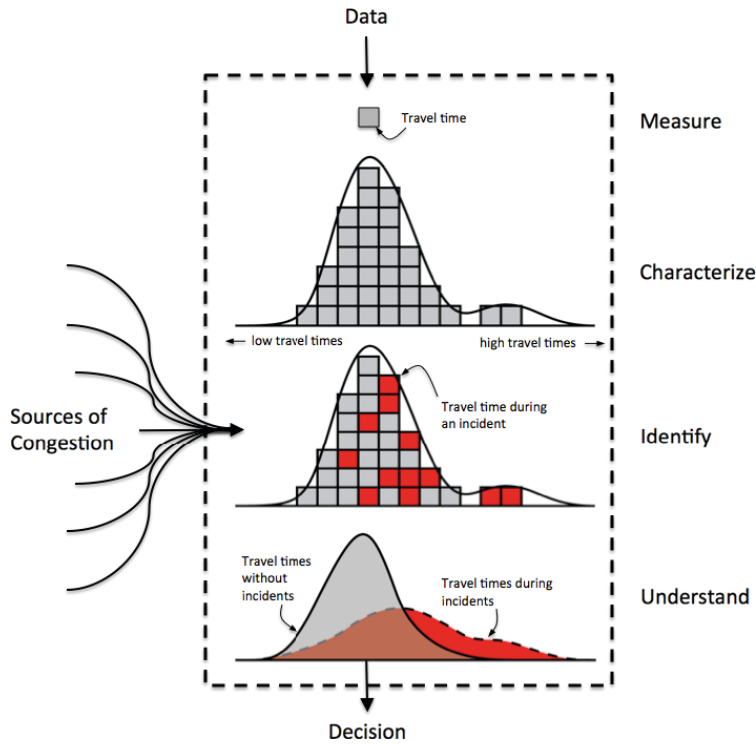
Data

Travel time

Measure

Characterize

← low travel times

high travel times →

Sources of Congestion

Travel time during an incident

Identify

Travel times without incidents

Travel times during incidents

Understand

Decision